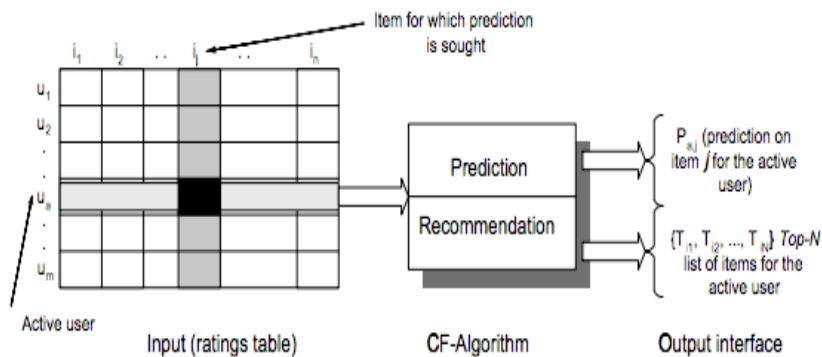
Item for which prediction is sought

$i_1$ $i_2$ . . $i_j$ . . $i_n$

$u_1$
$u_2$
.
$u_a$
.
.
$u_m$

Active user

Input (ratings table)

Prediction

Recommendation

CF-Algorithm

$P_{a,j}$ (prediction on item $j$ for the active user)

$\{T_{i1}, T_{i2}, ..., T_{iN}\}$ *Top-N* list of items for the active user

Output interface